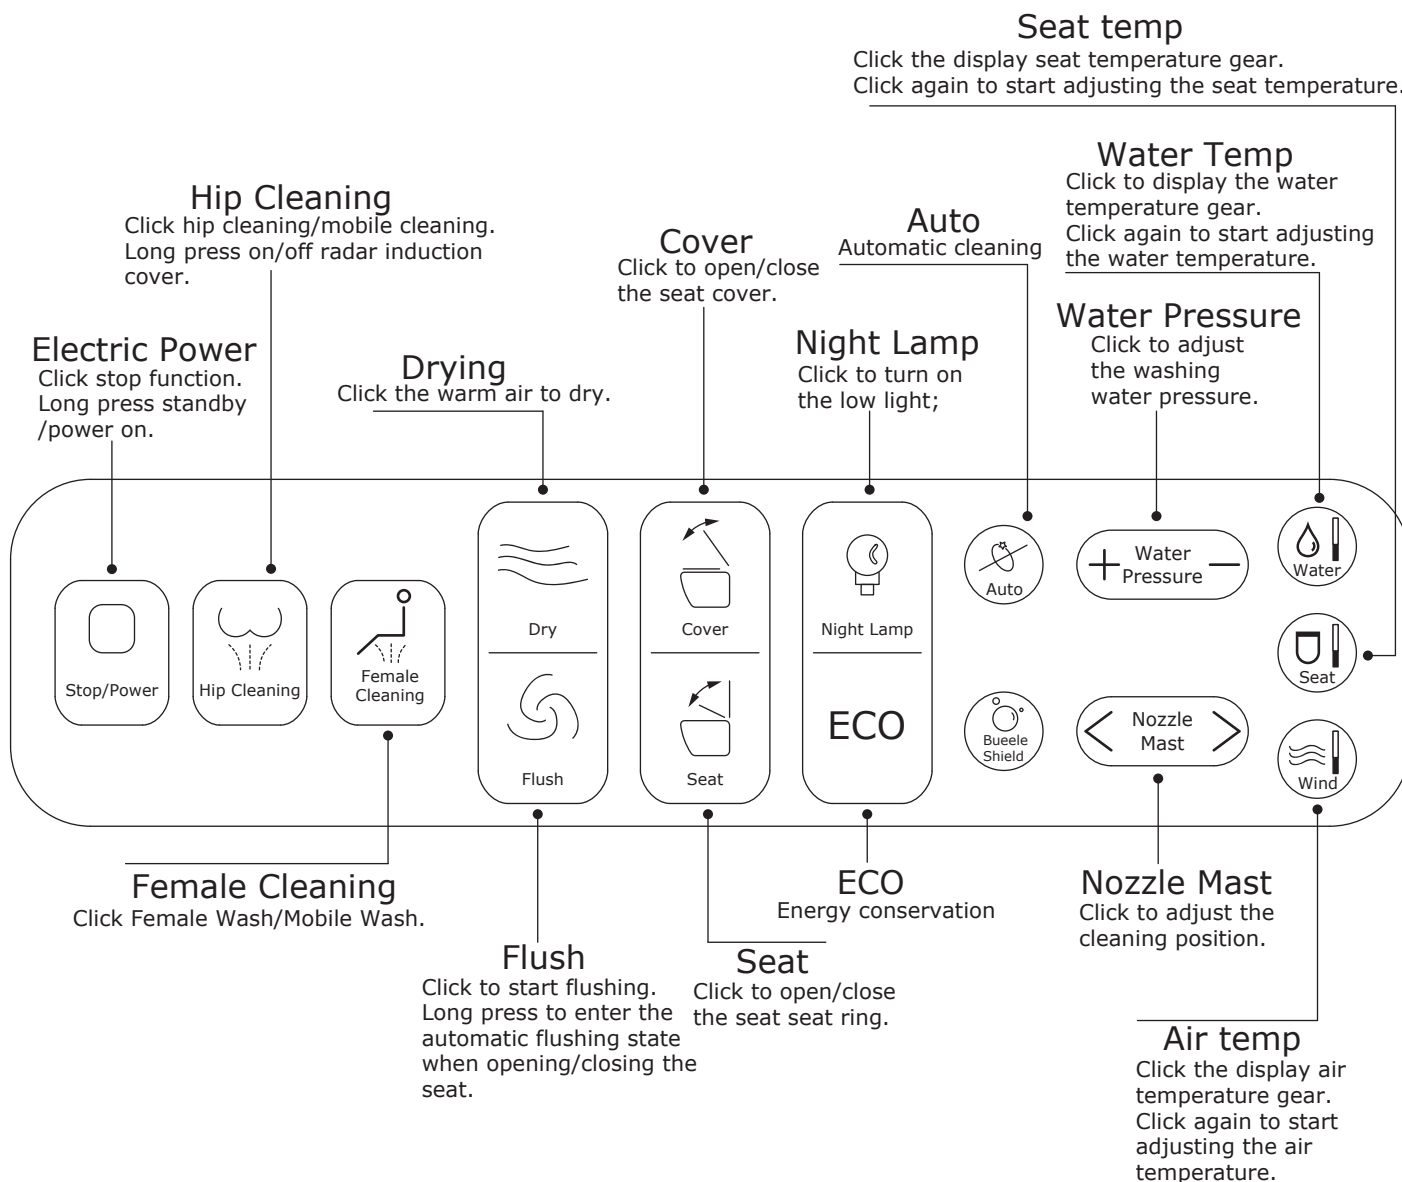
Seat temp
Click the display seat temperature gear.
Click again to start adjusting the seat temperature.

Hip Cleaning
Click hip cleaning/mobile cleaning. Long press on/off radar induction cover.

Cover
Click to open/close the seat cover.

Auto
Automatic cleaning

Water Temp
Click to display the water temperature gear. Click again to start adjusting the water temperature.

Electric Power
Click stop function. Long press standby /power on.

Drying
Click the warm air to dry.

Night Lamp
Click to turn on the low light;

Water Pressure
Click to adjust the washing water pressure.

Stop/Power

Hip Cleaning

Female Cleaning

Dry

Flush

Cover

Seat

Night Lamp

ECO

Auto

Bueele Shield

Water Pressure

Nozzle Mast

Water

Seat

Wind

Female Cleaning
Click Female Wash/Mobile Wash.

ECO
Energy conservation

Nozzle Mast
Click to adjust the cleaning position.

Flush
Click to start flushing. Long press to enter the automatic flushing state when opening/closing the seat.

Seat
Click to open/close the seat seat ring.

Air temp
Click the display air temperature gear. Click again to start adjusting the air temperature.